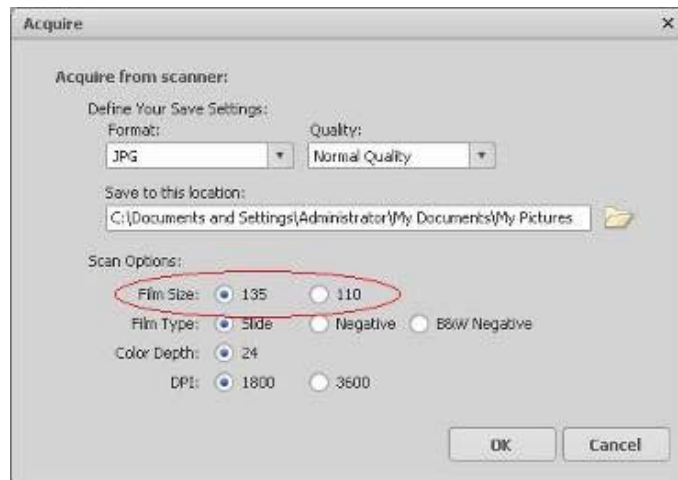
Acquire

×

Acquire from scanner:

Define Your Save Settings:

Format:

JPG

Quality:

Normal Quality

Save to this location:

C:\Documents and Settings\Administrator\My Documents\My Pictures

Scan Options:

Film Size: 135 110

Film Type: Slide Negative B&W Negative

Color Depth: 24

DPI: 1800 3600

OK

Cancel